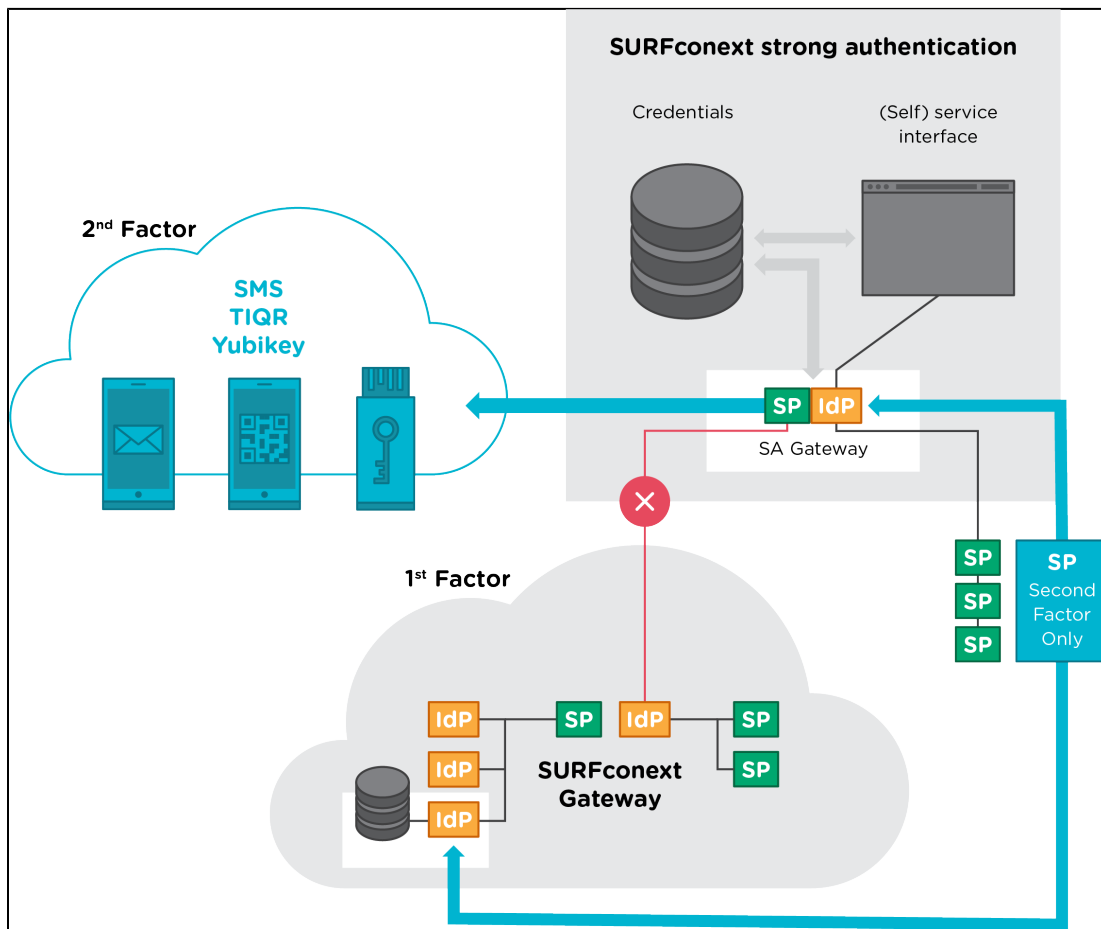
SURFconext strong authentication

Credentials

(Self) service interface

2$^{nd}$ Factor

SMS
TIQR
Yubikey

SP IdP

SA Gateway

SP

SP

SP

SP
Second Factor Only

1$^{st}$ Factor

IdP

IdP

IdP

SP

IdP

SP

SP

SURFconext Gateway